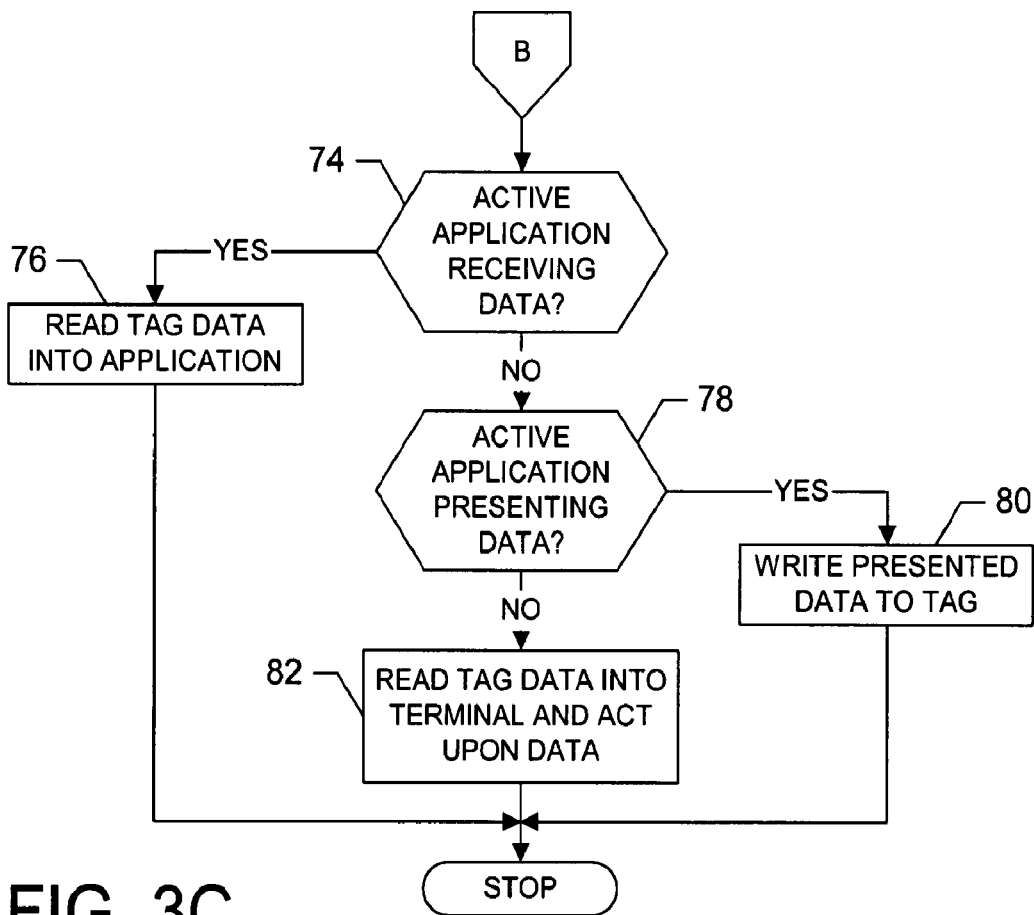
B

74

ACTIVE APPLICATION RECEIVING DATA?

76

YES

READ TAG DATA INTO APPLICATION

NO

78

ACTIVE APPLICATION PRESENTING DATA?

YES

80

WRITE PRESENTED DATA TO TAG

NO

82

READ TAG DATA INTO TERMINAL AND ACT UPON DATA

STOP

FIG. 3C